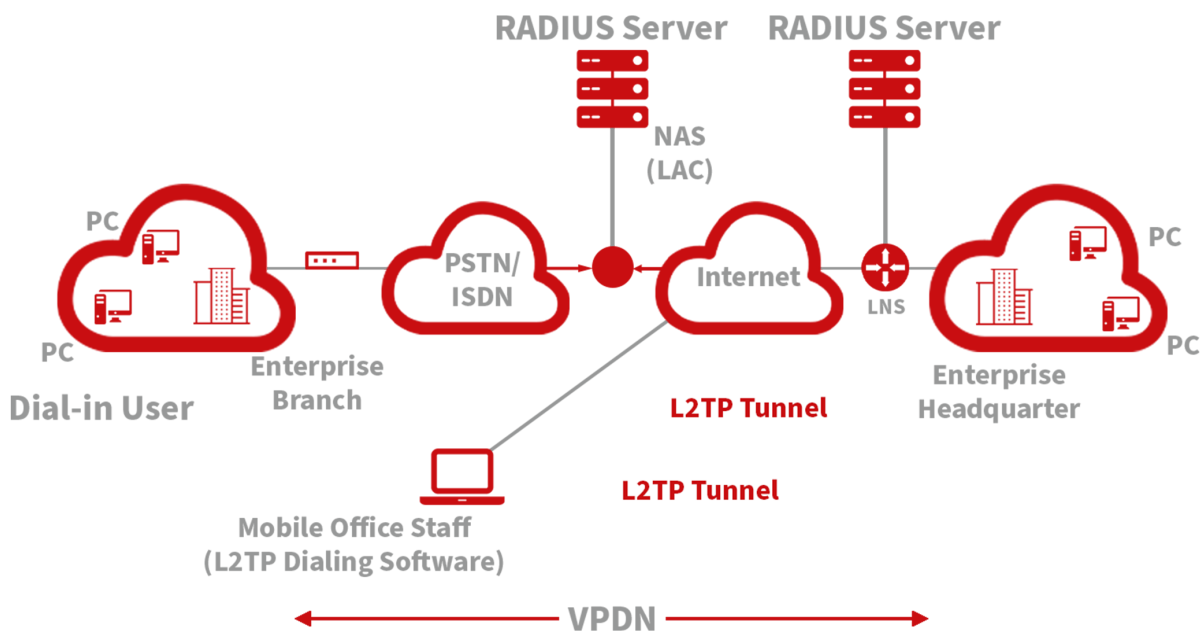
RADIUS Server
RADIUS Server
NAS
(LAC)
PC
PSTN/
ISDN
Internet
LNS
PC
PC
PC
Dial-in User
Enterprise
Branch
Enterprise
Headquarter
L2TP Tunnel
L2TP Tunnel
Mobile Office Staff
(L2TP Dialing Software)
VPDN